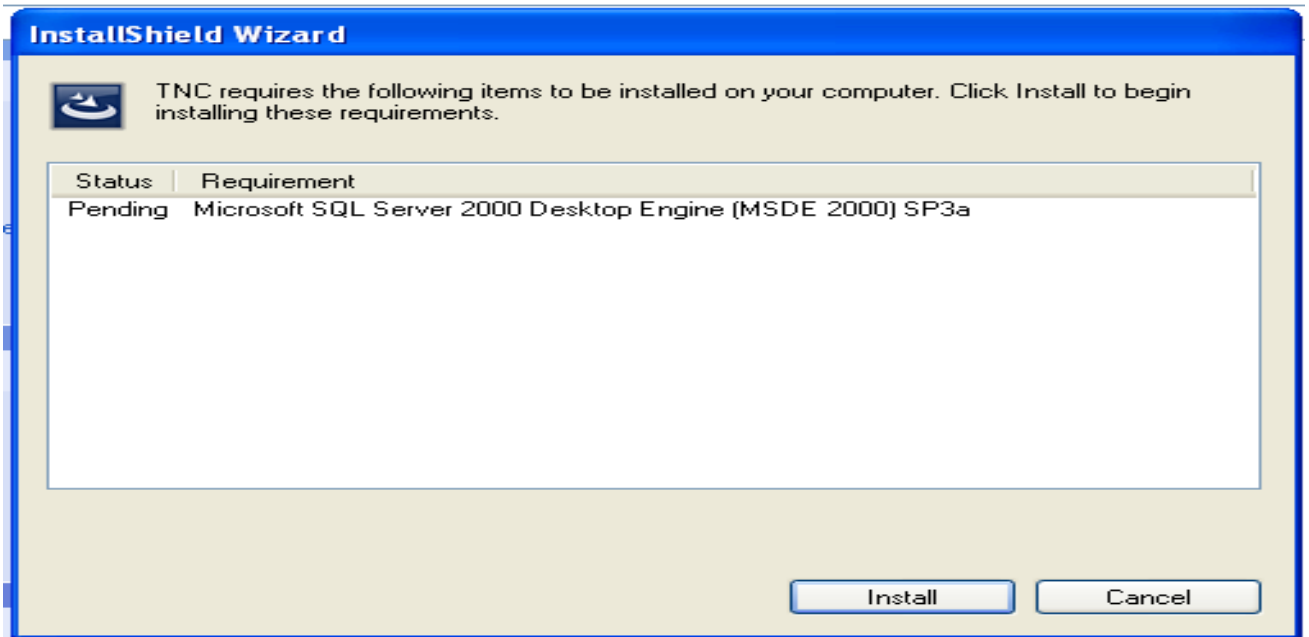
InstallShield Wizard

TNC requires the following items to be installed on your computer. Click Install to begin installing these requirements.

| Status | Requirement |
|---|---|
| Pending | Microsoft SQL Server 2000 Desktop Engine (MSDE 2000) SP3a |

Install

Cancel